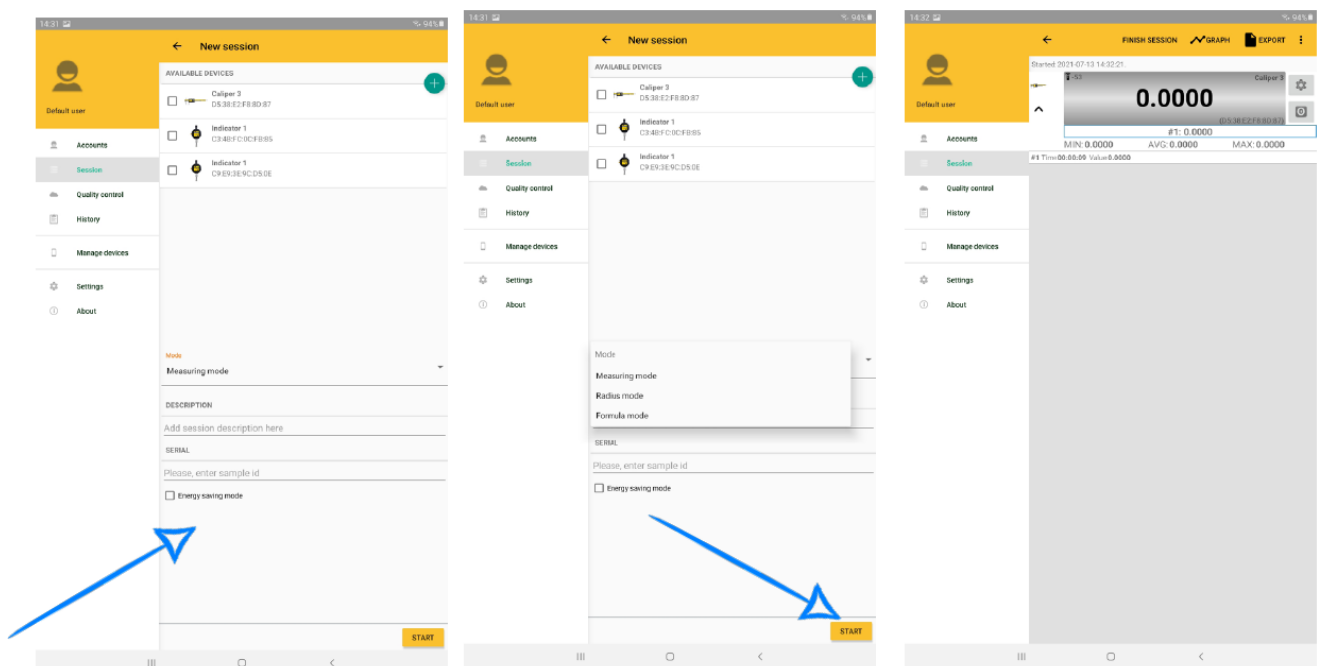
14:31 94%

Default user

Accounts
Session
Quality control
History
Manage devices
Settings
About

New session

AVAILABLE DEVICES

Caliper 3
D5:38:E2:F8:8D:87

Indicator 1
C3:48:FC:0C:F8:85

Indicator 1
C9:E9:3E:9C:D5:0E

Mode
Measuring mode

DESCRIPTION
Add session description here

SERIAL
Please, enter sample id

Energy saving mode

START

14:31 94%

Default user

Accounts
Session
Quality control
History
Manage devices
Settings
About

New session

AVAILABLE DEVICES

Caliper 3
D5:38:E2:F8:8D:87

Indicator 1
C3:48:FC:0C:F8:85

Indicator 1
C9:E9:3E:9C:D5:0E

Mode
Measuring mode
Radius mode
Formula mode

SERIAL
Please, enter sample id

Energy saving mode

START

14:32 94%

Default user

Accounts
Session
Quality control
History
Manage devices
Settings
About

FINISH SESSION GRAPH EXPORT

Started: 2021-07-13 14:32:21

Caliper 3
0.0000
(D5:38:E2:F8:8D:87)
#1: 0.0000
MIN: 0.0000 AVG: 0.0000 MAX: 0.0000
#1 Time 00:00:00 Value 0.0000